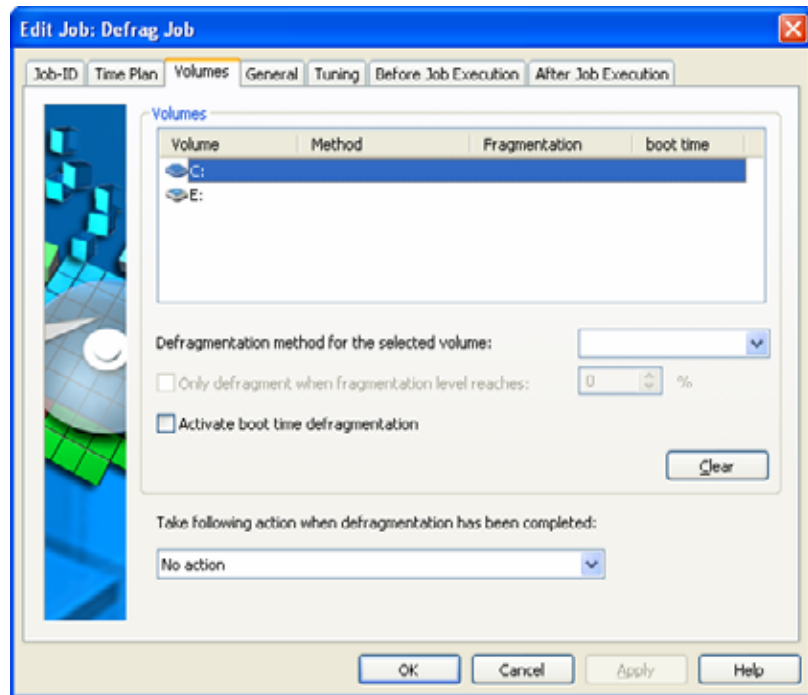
Edit Job: Defrag Job

Job-ID | Time Plan | Volumes | General | Tuning | Before Job Execution | After Job Execution

Volumes

| Volume | Method | Fragmentation | boot time |
|---|---|---|---|
| C: | | | |
| E: | | | |

Defragmentation method for the selected volume:

Only defragment when fragmentation level reaches: 0 %

Activate boot time defragmentation

Clear

Take following action when defragmentation has been completed:

No action

OK Cancel Apply Help